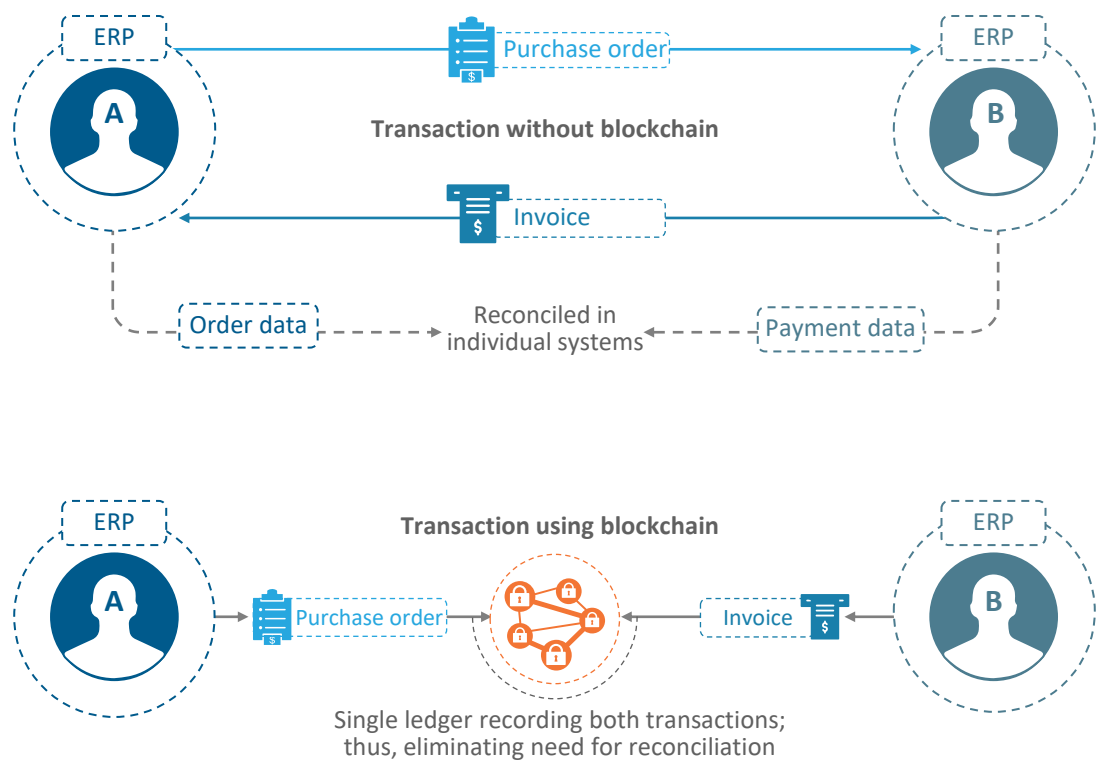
ERP

Purchase order

ERP

A

Transaction without blockchain

B

Invoice

Order data

Reconciled in individual systems

Payment data

ERP

Transaction using blockchain

ERP

A

Purchase order

Invoice

B

Single ledger recording both transactions; thus, eliminating need for reconciliation